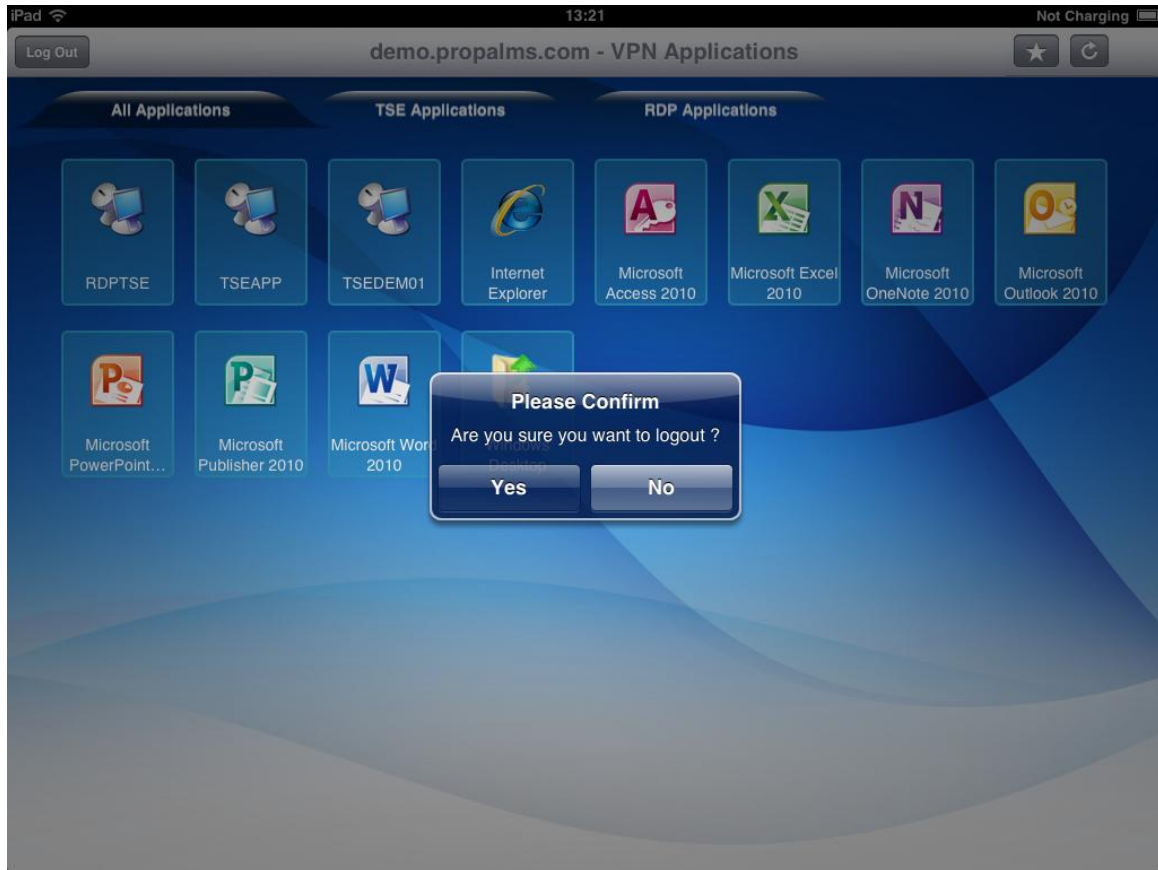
iPad 13:21 Not Charging

Log Out

demo.propalms.com - VPN Applications

All Applications

TSE Applications

RDP Applications

RDPTSE

TSEAPP

TSEDEM01

Internet Explorer

Microsoft Access 2010

Microsoft Excel 2010

Microsoft OneNote 2010

Microsoft Outlook 2010

Microsoft PowerPoint...

Microsoft Publisher 2010

Microsoft Word 2010

Windows Desktop

Please Confirm

Are you sure you want to logout ?

Yes

No